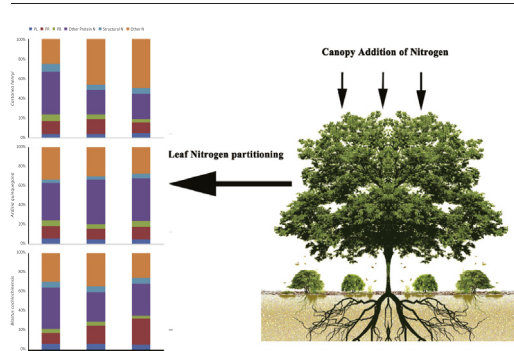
Pc Pr Pb Other Protein N Structural N Other N

100%
80%
60%
40%
20%
0%

Castanea henryi

100%
80%
60%
40%
20%
0%

Ardisia quinquegona

100%
80%
60%
40%
20%
0%

Blastus cochinchinensis

Canopy Addition of Nitrogen

Leaf Nitrogen partitioning